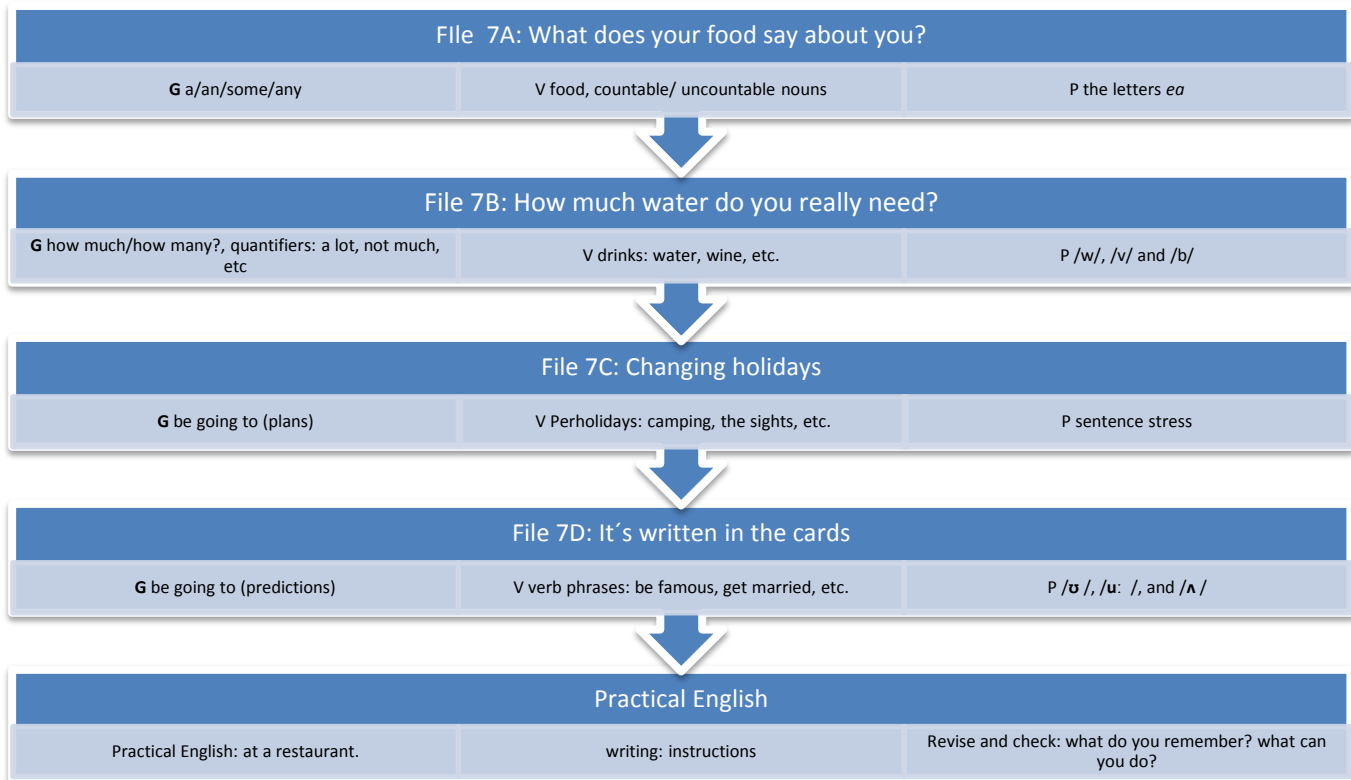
FIle 7A: What does your food say about you?

**G** a/an/some/any

V food, countable/ uncountable nouns

P the letters *ea*

File 7B: How much water do you really need?

**G** how much/how many?, quantifiers: a lot, not much, etc

V drinks: water, wine, etc.

P /w/, /v/ and /b/

File 7C: Changing holidays

**G** be going to (plans)

V Perholidays: camping, the sights, etc.

P sentence stress

File 7D: It´s written in the cards

**G** be going to (predictions)

V verb phrases: be famous, get married, etc.

P /ʊ /, /u: /, and /ʌ /

Practical English

Practical English: at a restaurant.

writing: instructions

Revise and check: what do you remember? what can you do?